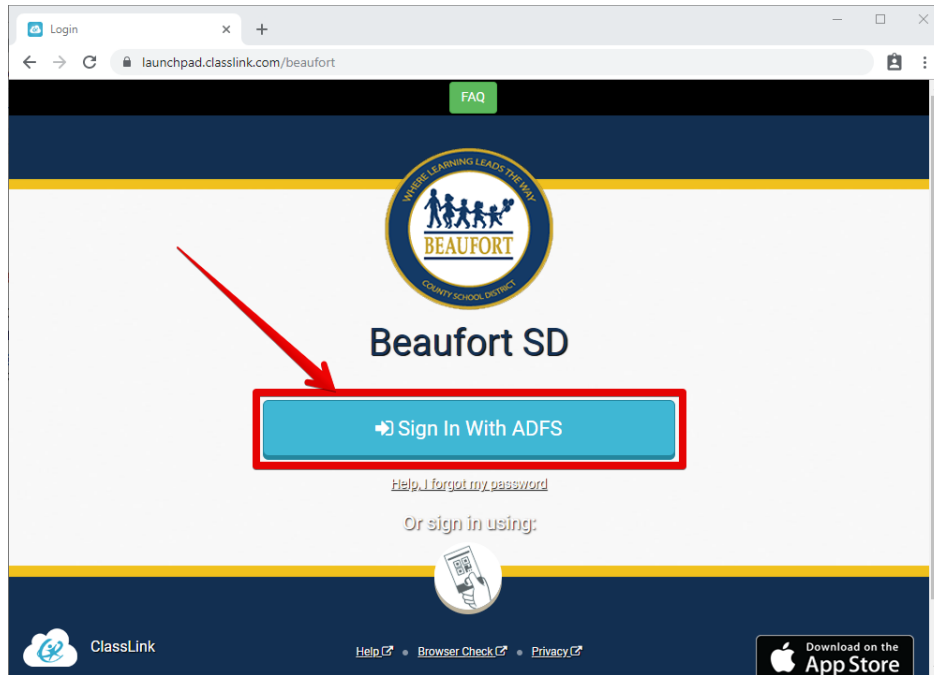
Login

launchpad.classlink.com/beaufort

FAQ

WHERE LEARNING LEADS THE WAY
BEAUFORT
COUNTY SCHOOL DISTRICT

Beaufort SD

Sign In With ADFS

Help, I forgot my password

Or sign in using:

ClassLink

Help • Browser Check • Privacy

Download on the
App Store